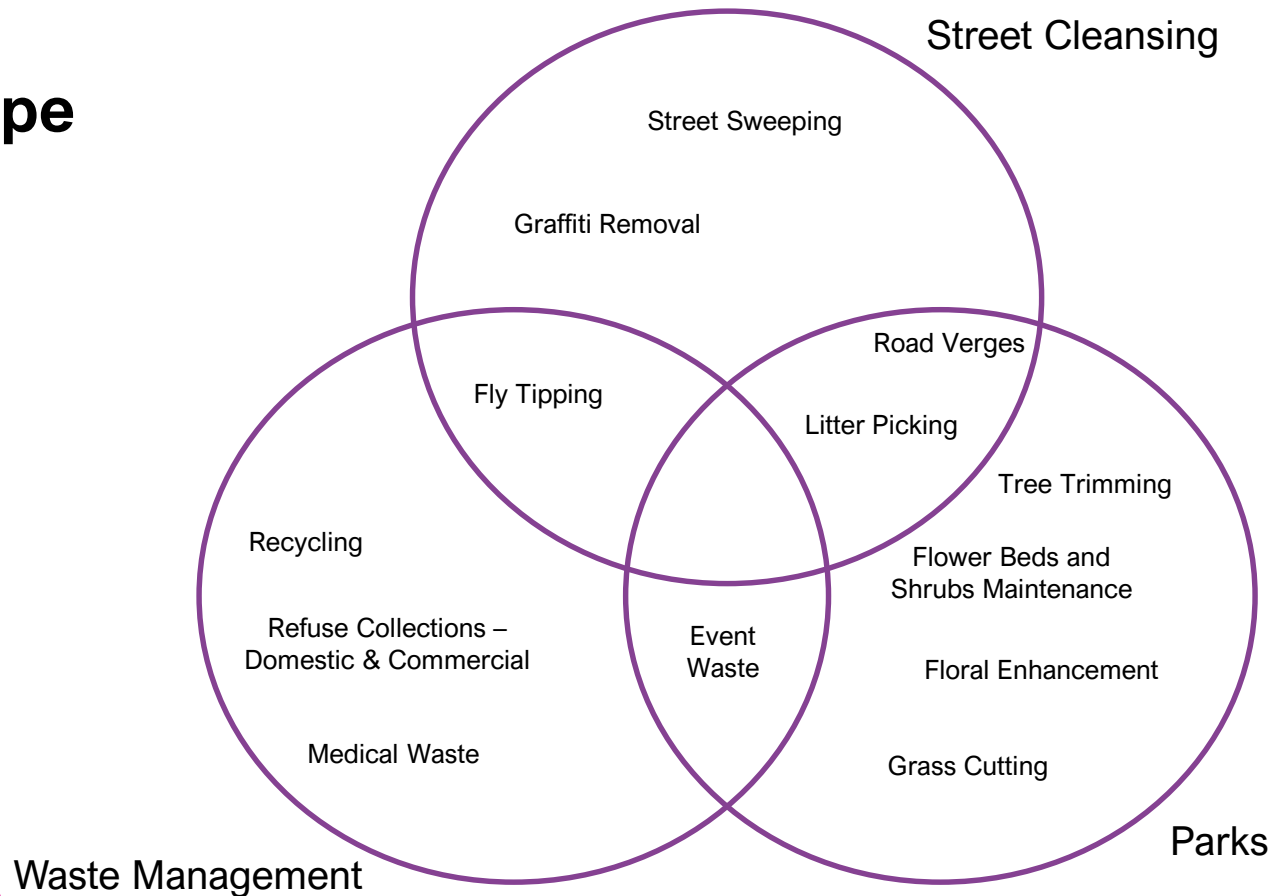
pe

Street Cleansing

Street Sweeping

Graffiti Removal

Road Verges

Fly Tipping

Litter Picking

Tree Trimming

Recycling

Flower Beds and Shrubs Maintenance

Refuse Collections – Domestic & Commercial

Event Waste

Floral Enhancement

Medical Waste

Grass Cutting

Parks

Waste Management